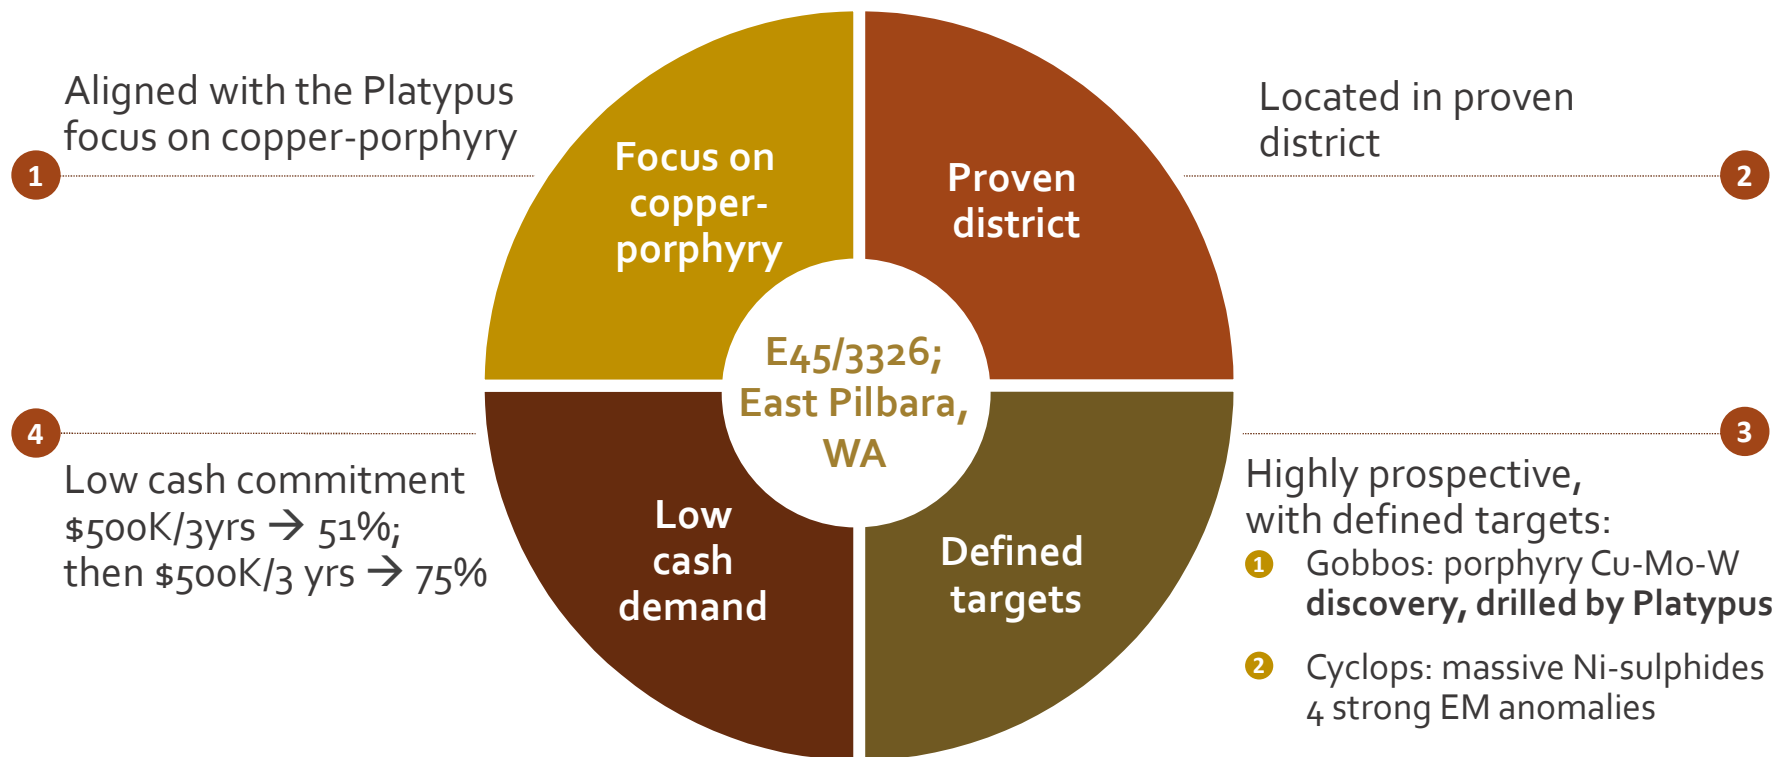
1

Aligned with the Platypus focus on copper-porphyry

Focus on copper-porphyry

Proven district

2

Located in proven district

E45/3326; East Pilbara, WA

4

Low cash commitment \$500K/3yrs → 51%; then \$500K/3 yrs → 75%

Low cash demand

Defined targets

3

Highly prospective, with defined targets:

1 Gobbos: porphyry Cu-Mo-W **discovery, drilled by Platypus**

2 Cyclops: massive Ni-sulphides 4 strong EM anomalies